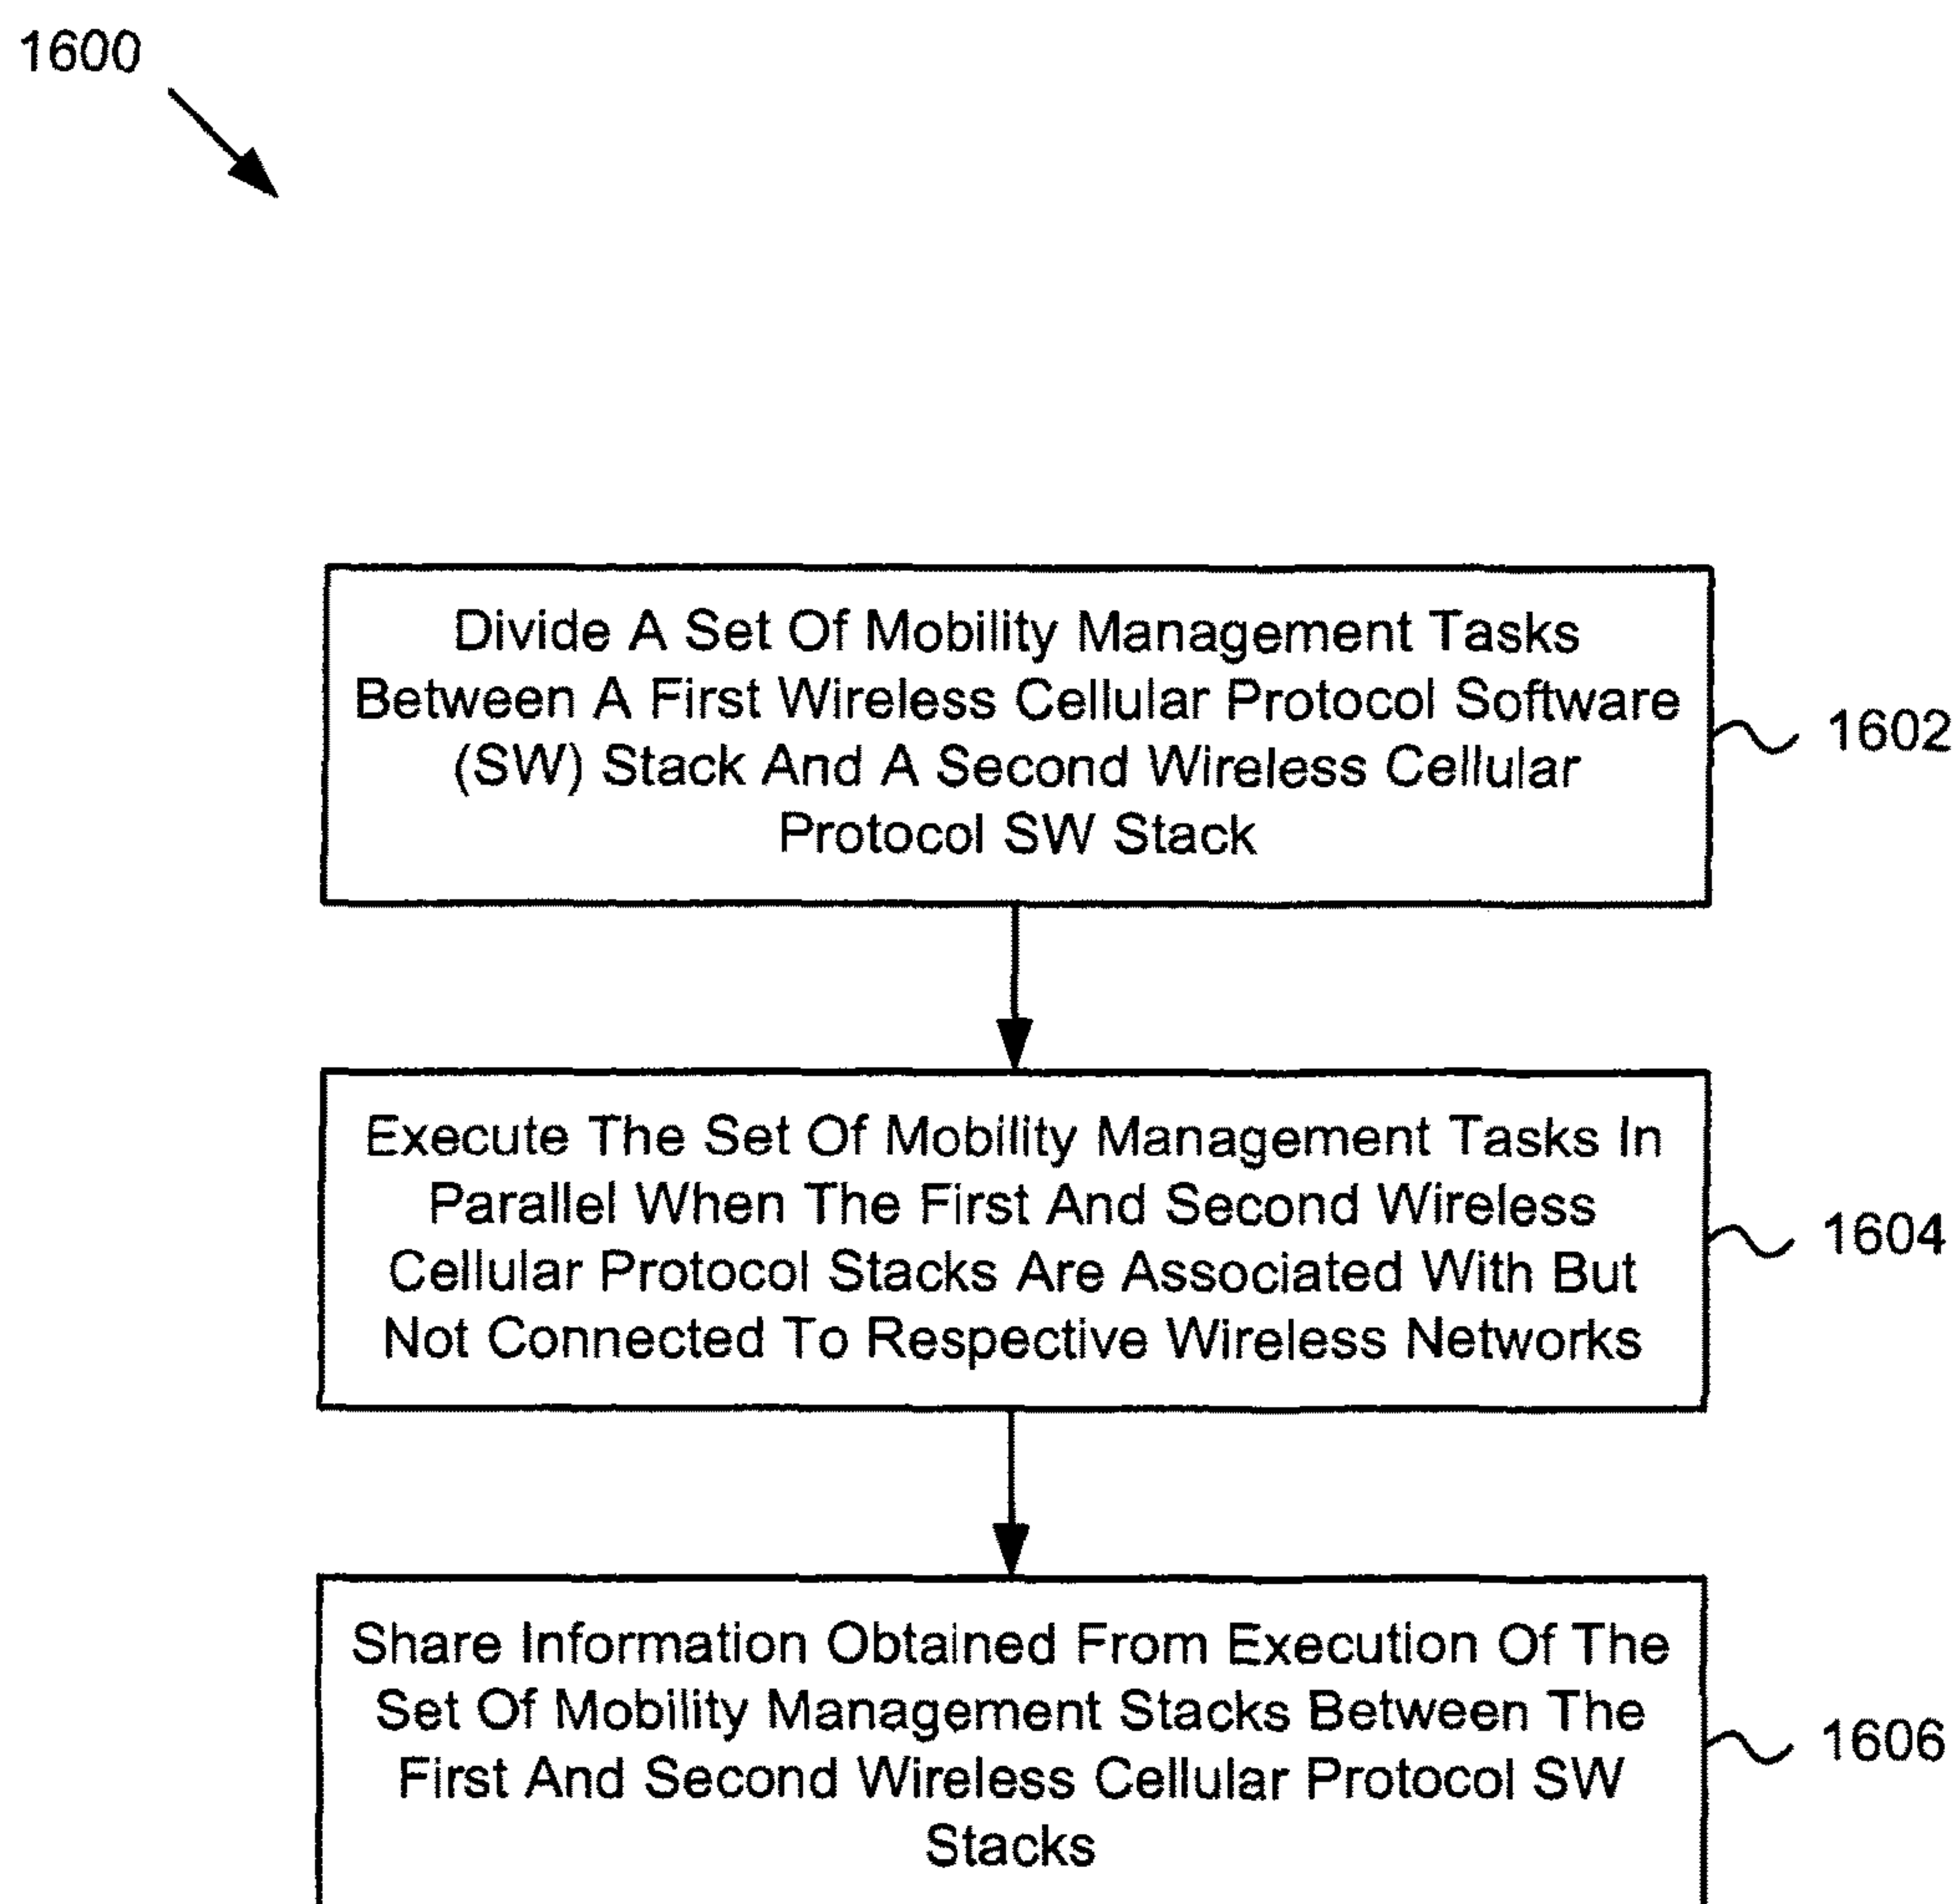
1600

Divide A Set Of Mobility Management Tasks Between A First Wireless Cellular Protocol Software (SW) Stack And A Second Wireless Cellular Protocol SW Stack

1602

Execute The Set Of Mobility Management Tasks In Parallel When The First And Second Wireless Cellular Protocol Stacks Are Associated With But Not Connected To Respective Wireless Networks

1604

Share Information Obtained From Execution Of The Set Of Mobility Management Stacks Between The First And Second Wireless Cellular Protocol SW Stacks

1606